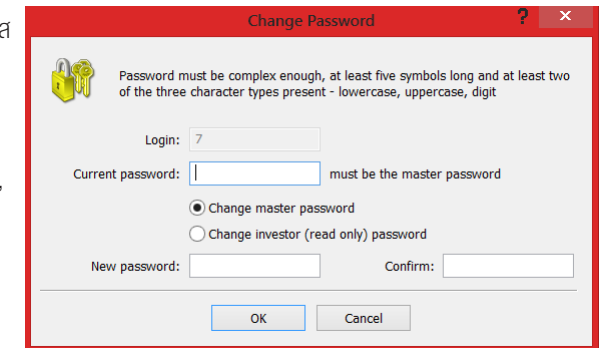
Change Password

?

Password must be complex enough, at least five symbols long and at least two of the three character types present - lowercase, uppercase, digit

Login: 7

Current password: must be the master password

Change master password

Change investor (read only) password

New password: Confirm:

OK Cancel